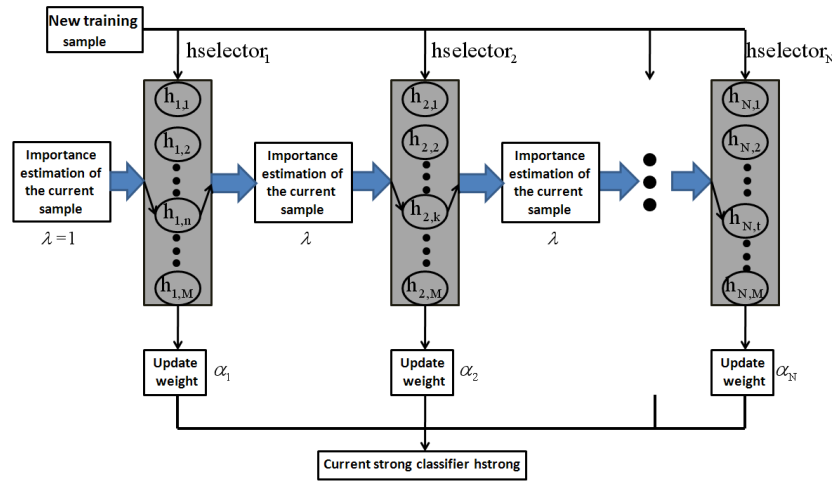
New training sample

hselector$_1$

hselector$_2$

hselector$_N$

Importance estimation of the current sample

$\lambda = 1$

$h_{1,1}$

$h_{1,2}$

$h_{1,n}$

$h_{1,M}$

Importance estimation of the current sample

$\lambda$

$h_{2,1}$

$h_{2,2}$

$h_{2,k}$

$h_{2,M}$

Importance estimation of the current sample

$\lambda$

$h_{N,1}$

$h_{N,2}$

$h_{N,t}$

$h_{N,M}$

Update weight

$\alpha_1$

Update weight

$\alpha_2$

Update weight

$\alpha_N$

Current strong classifier hstrong